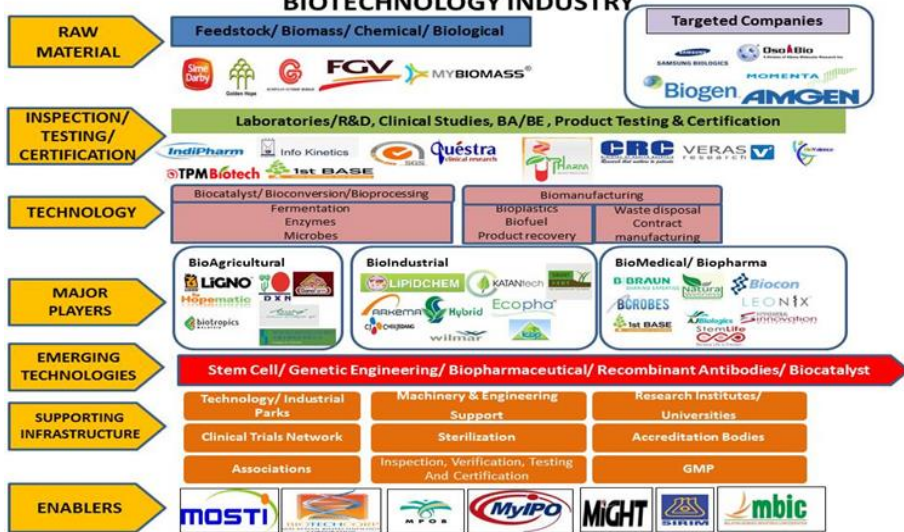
BIOTECHNOLOGY INDUSTRY

RAW MATERIAL

Feedstock/ Biomass/ Chemical/ Biological

Sime Darby
Golden Hope
FGV
MYBIOMASS

Targeted Companies

SAMSUNG BIOLOGICS
DsoBio
MOMENTA
Biogen
AMGEN

INSPECTION/ TESTING/ CERTIFICATION

Laboratories/R&D, Clinical Studies, BA/BE , Product Testing & Certification

IndiPharm
Info Kinetics
SGS
Qüestra clinical research
CRC
VERAS research
TPMBiotech
1st BASE

TECHNOLOGY

Biocatalyst/ Bioconversion/Bioprocessing
Fermentation
Enzymes
Microbes

Biomanufacturing
Bioplastics
Biofuel
Product recovery
Waste disposal
Contract manufacturing

MAJOR PLAYERS

BioAgricultural
LiGNO
DXN
Hopematic
biotropics

BioIndustrial
LIPIDCHEM
KATANtech
ARKEMA
Hybrid
Ecopha
CHEMPRO
wilmar

BioMedical/ Biopharma
B|BRAUN
Natural
Biocon
BCROBES
LEONIX
1st BASE
Biologics
Innovation
StemLife

EMERGING TECHNOLOGIES

Stem Cell/ Genetic Engineering/ Biopharmaceutical/ Recombinant Antibodies/ Biocatalyst

SUPPORTING INFRASTRUCTURE

Technology/ Industrial Parks
Machinery & Engineering Support
Research Institutes/ Universities
Clinical Trials Network
Sterilization
Accreditation Bodies
Associations
Inspection, Verification, Testing And Certification
GMP

ENABLERS

MOSTI
BIOTECHCORP
MPOB
MyIPO
MiGHT
SIRIM
mbic